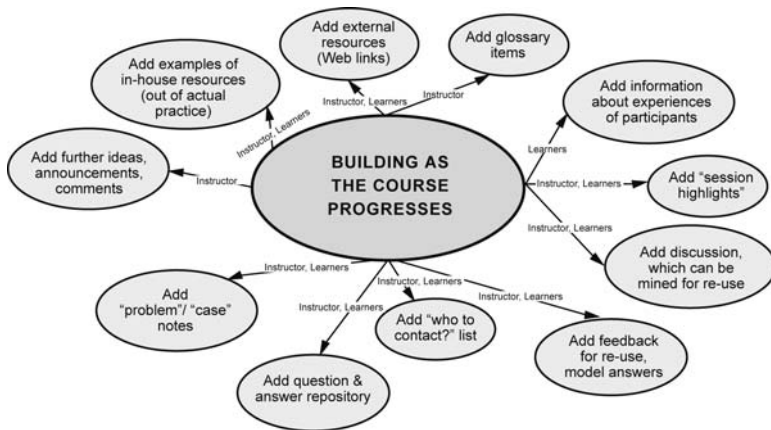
BUILDING AS THE COURSE PROGRESSES

Instructor, Learners

Add external resources (Web links)

Instructor

Add glossary items

Instructor, Learners

Add examples of in-house resources (out of actual practice)

Instructor

Add further ideas, announcements, comments

Learners

Add information about experiences of participants

Instructor, Learners

Add "session highlights"

Instructor, Learners

Add discussion, which can be mined for re-use

Instructor, Learners

Add "problem"/ "case" notes

Instructor, Learners

Add question & answer repository

Instructor, Learners

Add "who to contact?" list

Instructor, Learners

Add feedback for re-use, model answers